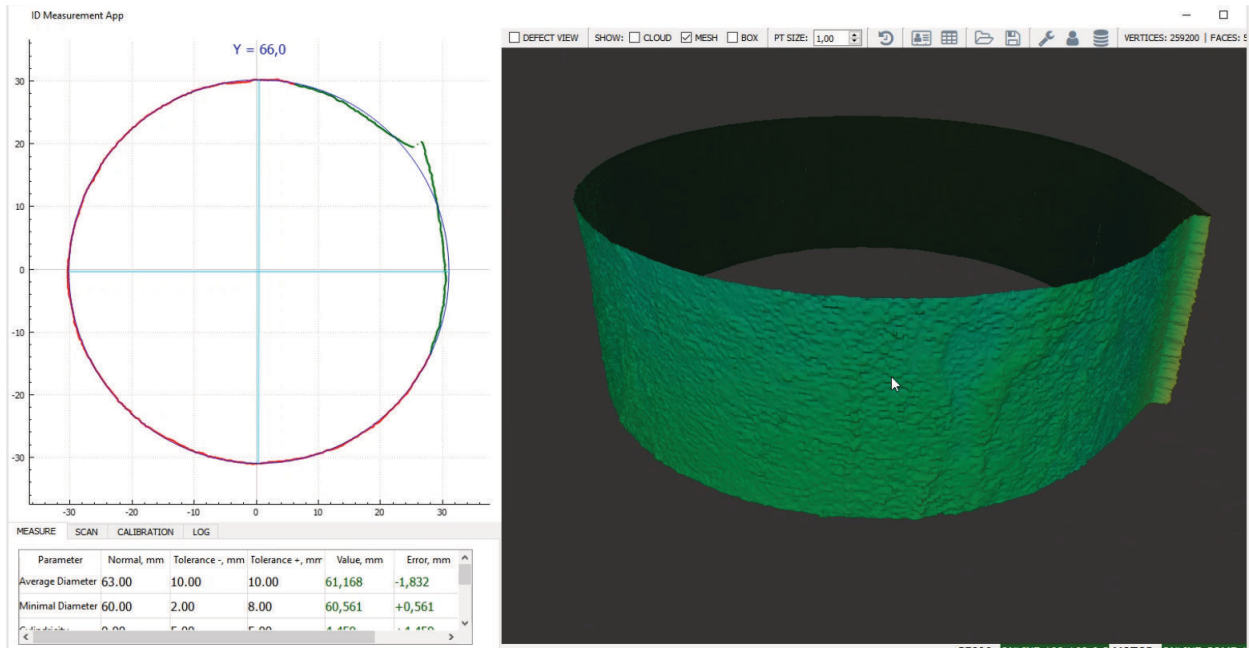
ID Measurement App

Y = 66,0

30
20
10
0
-10
-20
-30

-30 -20 -10 0 10 20 30

MEASURE SCAN CALIBRATION LOG

| Parameter | Normal, mm | Tolerance -, mm | Tolerance +, mm | Value, mm | Error, mm |
|---|---|---|---|---|---|
| Average Diameter | 63.00 | 10.00 | 10.00 | 61,168 | -1,832 |
| Minimal Diameter | 60.00 | 2.00 | 8.00 | 60,561 | +0,561 |
| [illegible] | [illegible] | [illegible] | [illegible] | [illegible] | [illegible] |

DEFECT VIEW SHOW: CLOUD MESH BOX PT SIZE: 1,00 VERTICES: 259200 | FACES: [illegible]